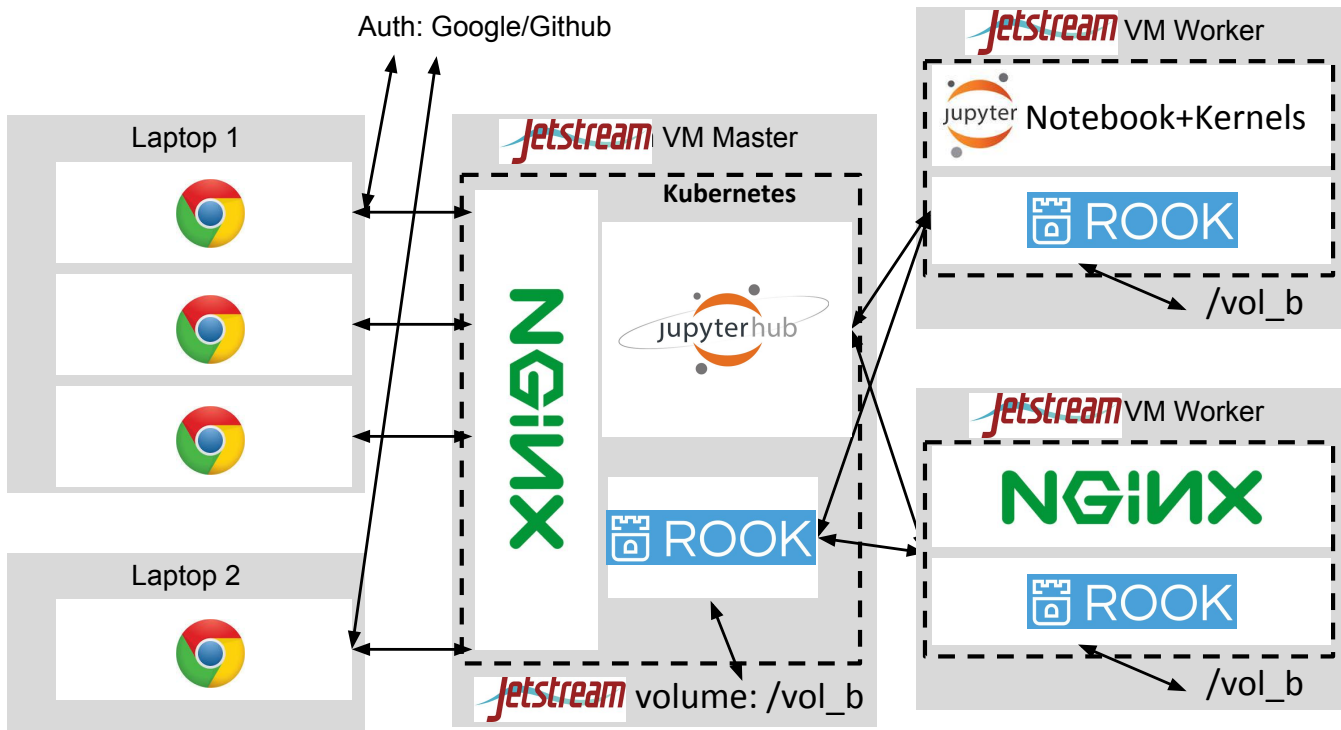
Auth: Google/Github

Laptop 1

Laptop 2

Jetstream VM Master

Kubernetes

NGINX

jupyterhub

ROOK

Jetstream volume: /vol_b

Jetstream VM Worker

jupyter Notebook+Kernels

ROOK

/vol_b

Jetstream VM Worker

NGINX

ROOK

/vol_b